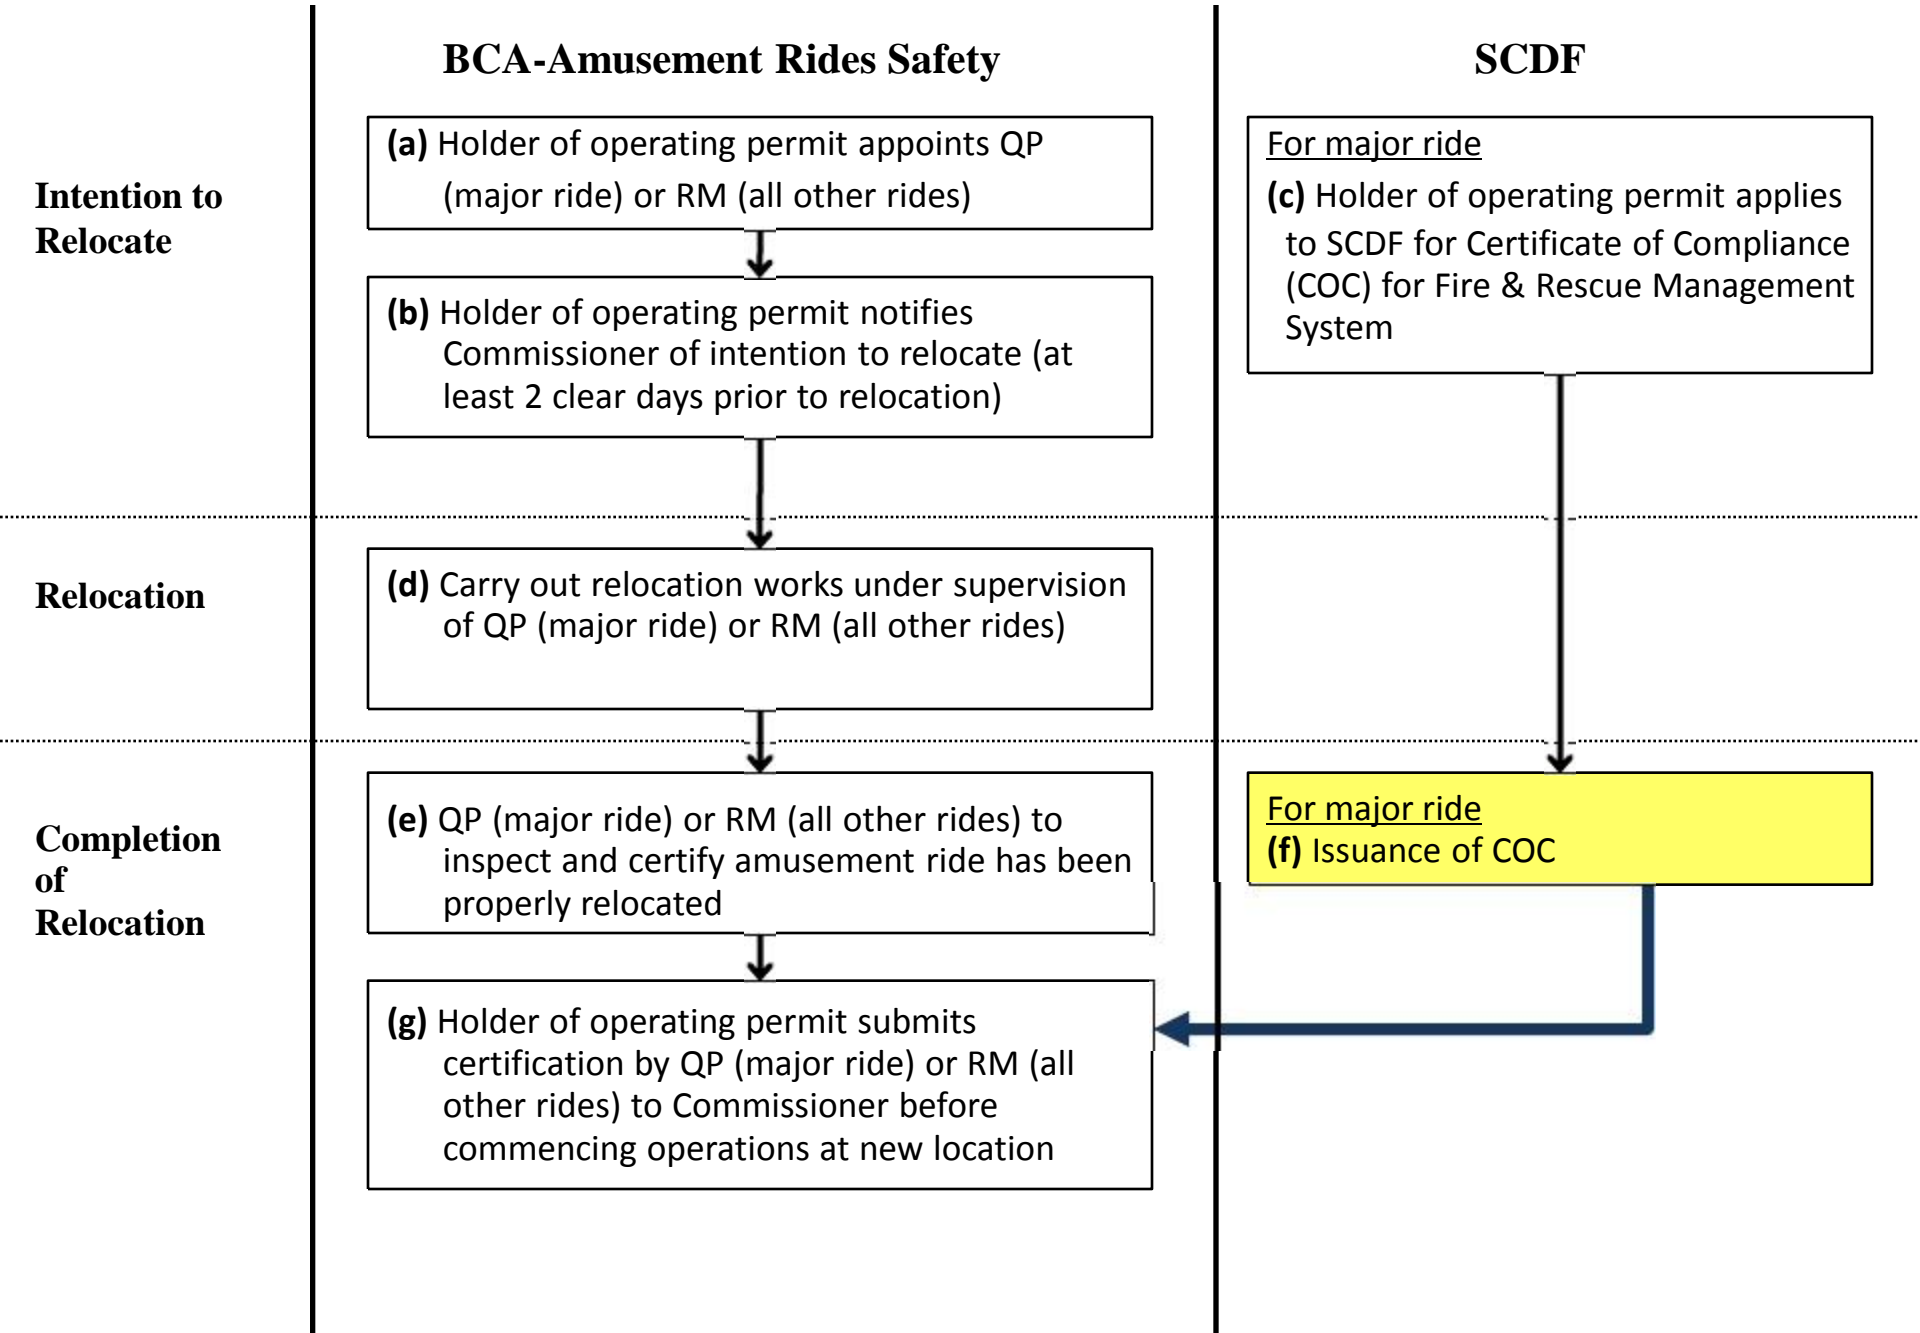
BCA-Amusement Rides Safety

SCDF

Intention to Relocate

(a) Holder of operating permit appoints QP (major ride) or RM (all other rides)

(b) Holder of operating permit notifies Commissioner of intention to relocate (at least 2 clear days prior to relocation)

For major ride

(c) Holder of operating permit applies to SCDF for Certificate of Compliance (COC) for Fire & Rescue Management System

Relocation

(d) Carry out relocation works under supervision of QP (major ride) or RM (all other rides)

Completion of Relocation

(e) QP (major ride) or RM (all other rides) to inspect and certify amusement ride has been properly relocated

For major ride

(f) Issuance of COC

(g) Holder of operating permit submits certification by QP (major ride) or RM (all other rides) to Commissioner before commencing operations at new location